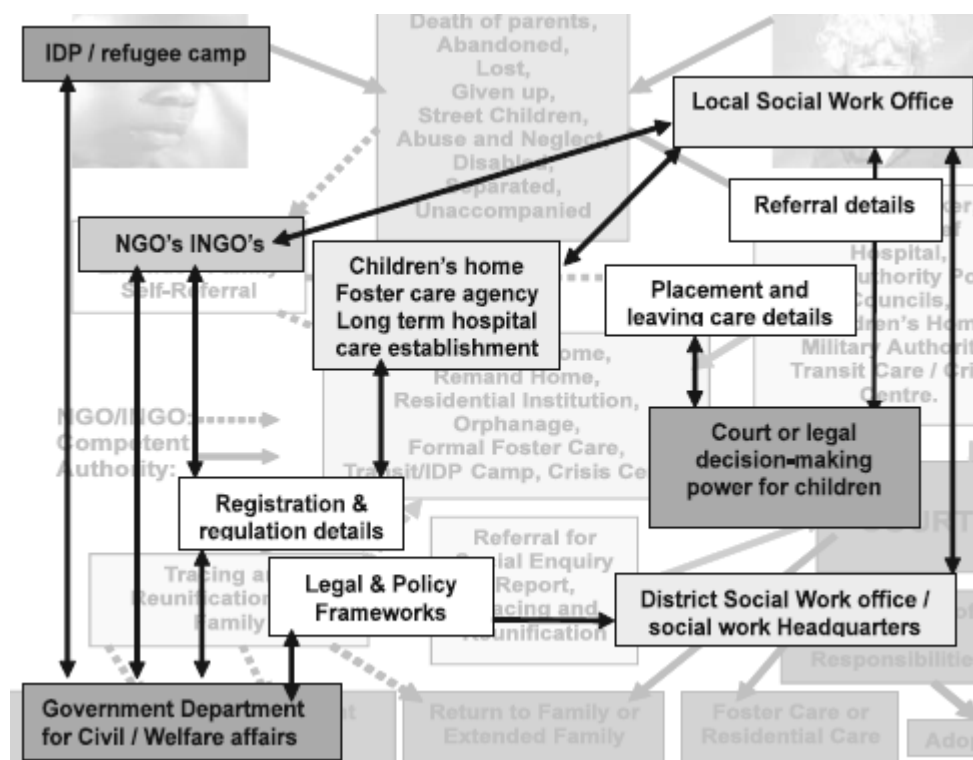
IDP / refugee camp

Death of parents, Abandoned, Lost, Given up, Street Children, Abuse and Neglect, Disabled, Separated, Unaccompanied

Local Social Work Office

Referral details

NGO's INGO's

Self-Referral

Children's home Foster care agency Long term hospital care establishment

Placement and leaving care details

Hospital, Authority Po Councils, Children's Hom Military Authorit Transit Care / Cri Centre.

Remand Home, Residential Institution, Orphanage, Formal Foster Care, Transit/IDP Camp, Crisis Ce

NGO/INGO: Competent Authority:

Court or legal decision-making power for children

Registration & regulation details

Referral for Social Enquiry Report, Tracing and Reunification

Tracing and Reunification Family

Legal & Policy Frameworks

District Social Work office / social work Headquarters

Responsibilities

Government Department for Civil / Welfare affairs

Return to Family or Extended Family

Foster Care or Residential Care

Adop